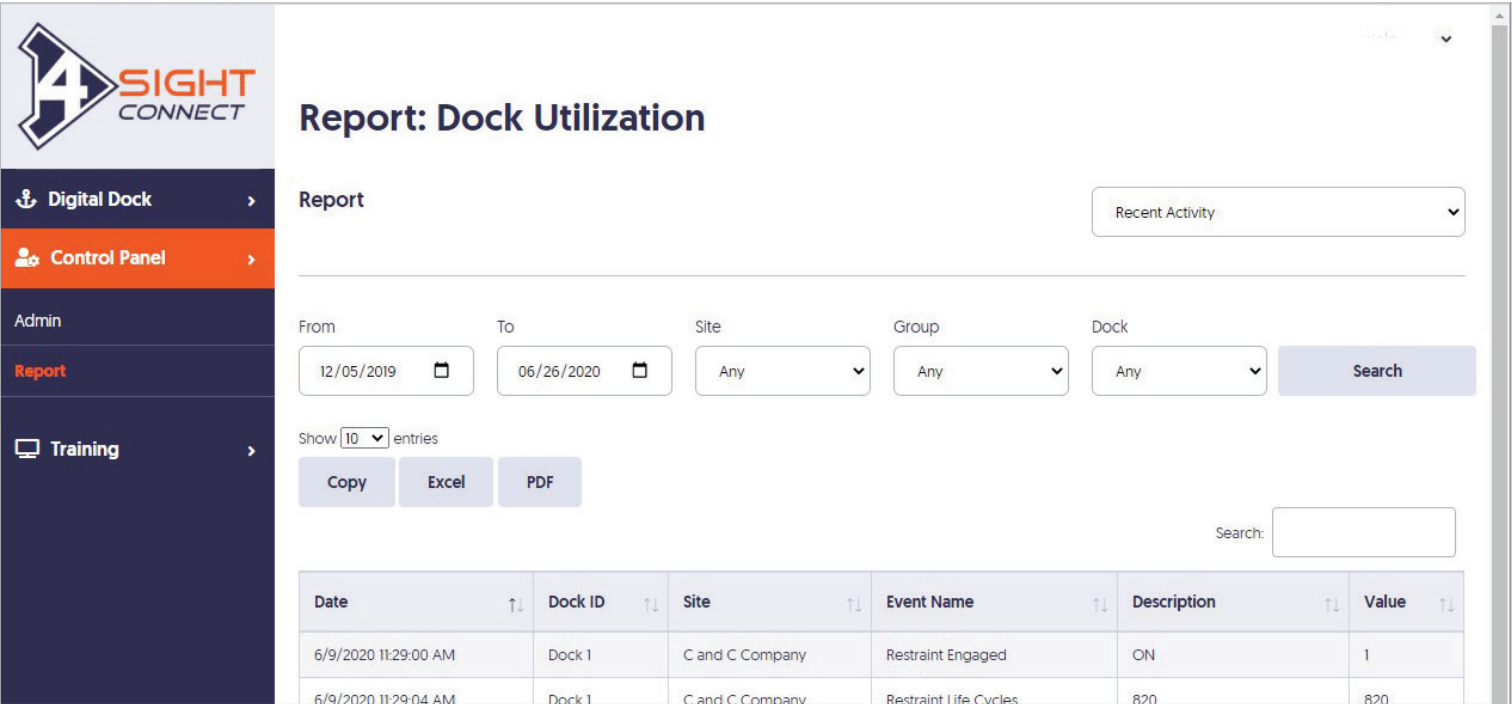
4 SIGHT CONNECT

Digital Dock

Control Panel

Admin

Report

Training

Report: Dock Utilization

Report

Recent Activity

From
12/05/2019

To
06/26/2020

Site
Any

Group
Any

Dock
Any

Search

Show 10 entries

Copy Excel PDF

Search:

| Date | Dock ID | Site | Event Name | Description | Value |
|---|---|---|---|---|---|
| 6/9/2020 11:29:00 AM | Dock 1 | C and C Company | Restraint Engaged | ON | 1 |
| 6/9/2020 11:29:04 AM | Dock 1 | C and C Company | Restraint Life Cycles | 820 | 820 |